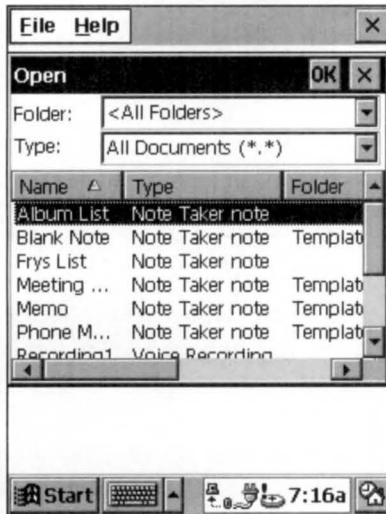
File Help ×

Open OK ×

Folder: <All Folders>

Type: All Documents (*.*)

| Name | Type | Folder |
|---|---|---|
| Album List | Note Taker note | |
| Blank Note | Note Taker note | Templat |
| Frys List | Note Taker note | |
| Meeting ... | Note Taker note | Templat |
| Memo | Note Taker note | Templat |
| Phone M... | Note Taker note | Templat |
| Recording1 | Voice Recording | |

Start 7:16a